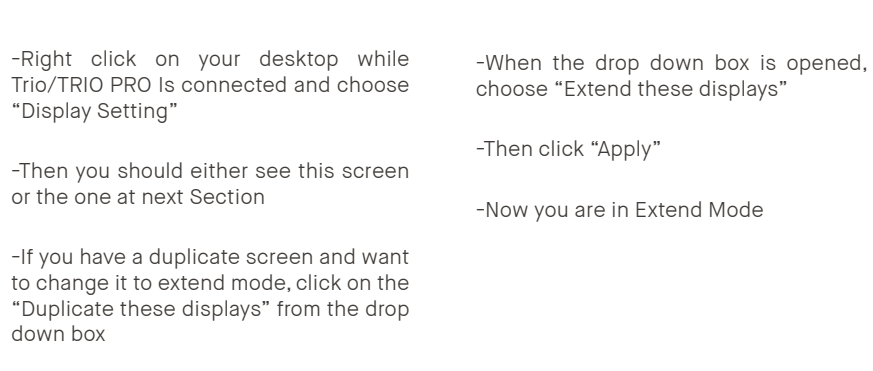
-Right click on your desktop while Trio/TRIO PRO Is connected and choose “Display Setting”

-Then you should either see this screen or the one at next Section

-If you have a duplicate screen and want to change it to extend mode, click on the “Duplicate these displays” from the drop down box

-When the drop down box is opened, choose “Extend these displays”

-Then click “Apply”

-Now you are in Extend Mode